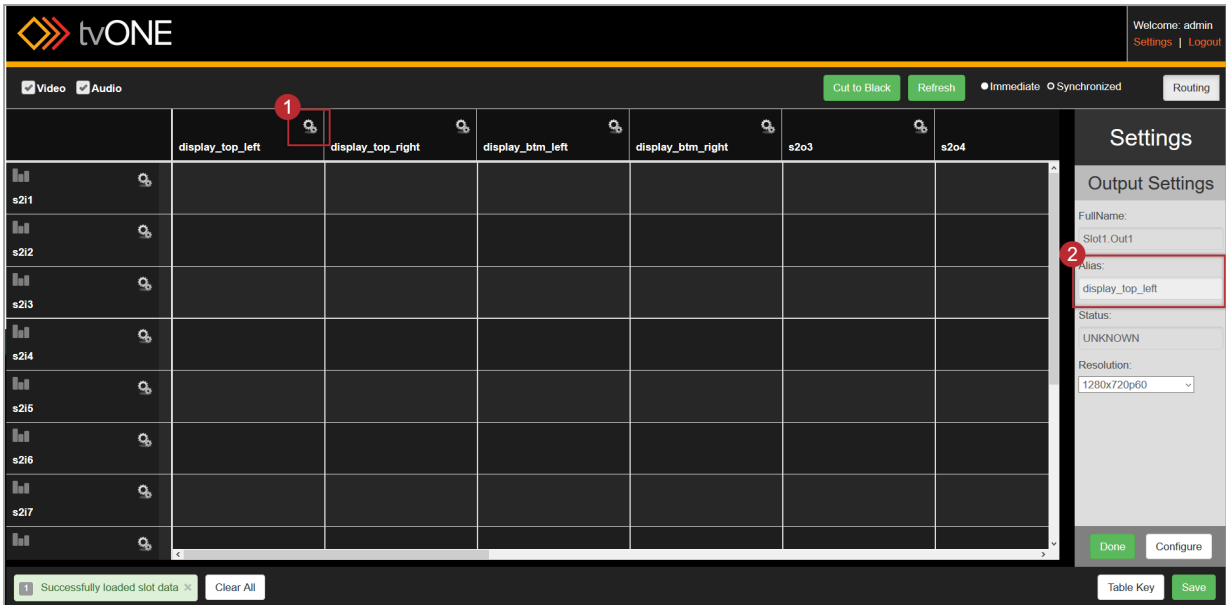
tvONE

Welcome: admin
Settings | Logout

Video Audio

Cut to Black Refresh Immediate Synchronized Routing

1

| | display_top_left | display_top_right | display_btm_left | display_btm_right | s2o3 | s2o4 |
|---|---|---|---|---|---|---|
| s2i1 | | | | | | |
| s2i2 | | | | | | |
| s2i3 | | | | | | |
| s2i4 | | | | | | |
| s2i5 | | | | | | |
| s2i6 | | | | | | |
| s2i7 | | | | | | |
| | | | | | | |

Settings

Output Settings

FullName:
Slot1.Out1

2
Alias:
display_top_left

Status:
UNKNOWN

Resolution:
1280x720p60

Done Configure

1 Successfully loaded slot data × Clear All

Table Key Save